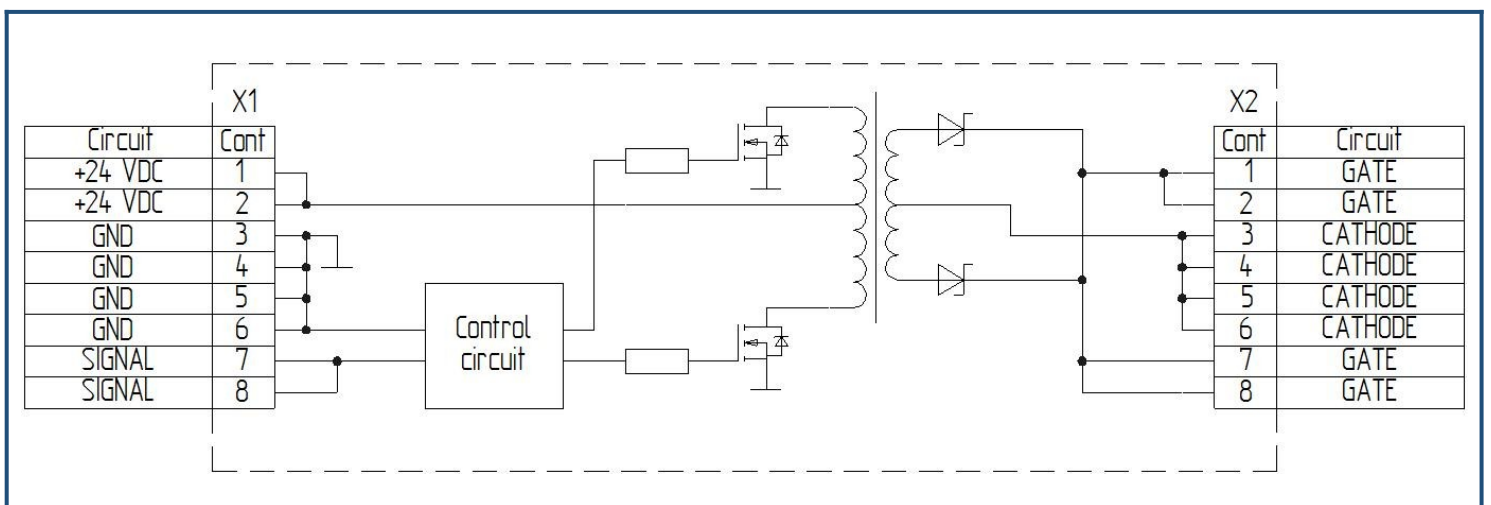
X1

| Circuit | Cont |
|---|---|
| +24 VDC | 1 |
| +24 VDC | 2 |
| GND | 3 |
| GND | 4 |
| GND | 5 |
| GND | 6 |
| SIGNAL | 7 |
| SIGNAL | 8 |

Control circuit

X2

| Cont | Circuit |
|---|---|
| 1 | GATE |
| 2 | GATE |
| 3 | CATHODE |
| 4 | CATHODE |
| 5 | CATHODE |
| 6 | CATHODE |
| 7 | GATE |
| 8 | GATE |